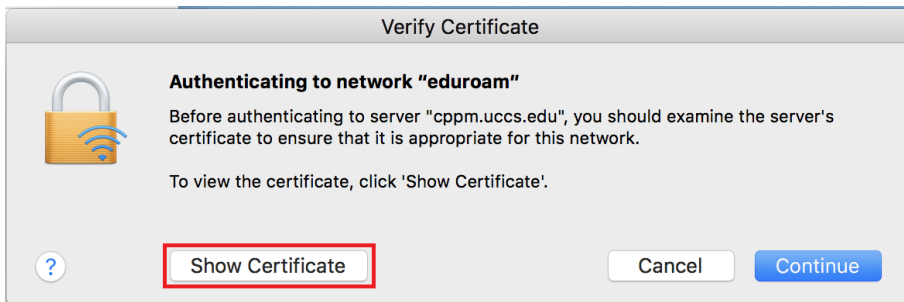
Verify Certificate

Authenticating to network "eduroam"

Before authenticating to server "cppm.uccs.edu", you should examine the server's certificate to ensure that it is appropriate for this network.

To view the certificate, click 'Show Certificate'.

?

Show Certificate

Cancel

Continue